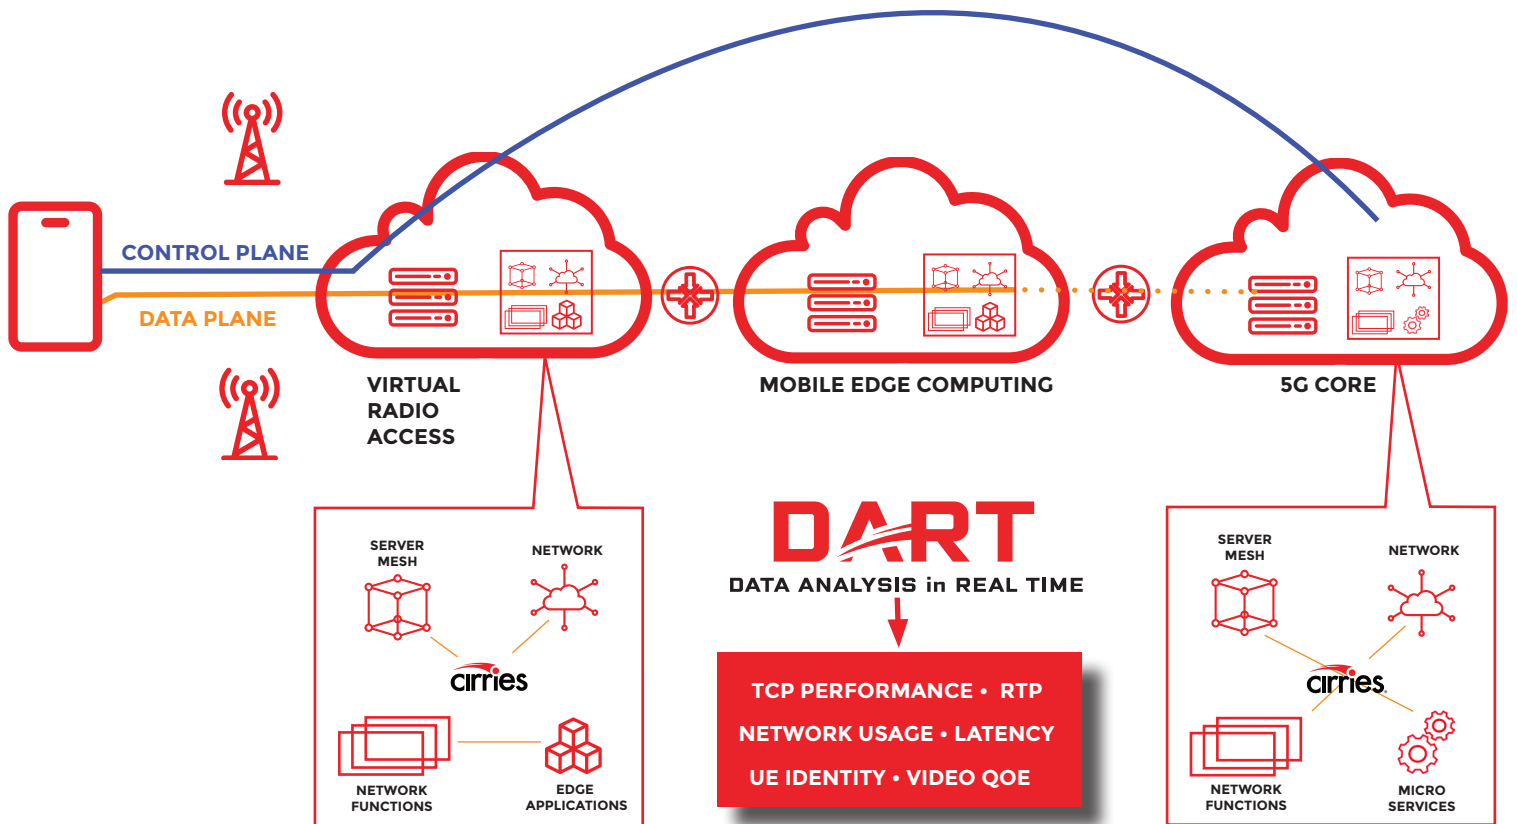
CONTROL PLANE

DATA PLANE

VIRTUAL RADIO ACCESS

MOBILE EDGE COMPUTING

5G CORE

SERVER MESH

NETWORK

cirries

NETWORK FUNCTIONS

EDGE APPLICATIONS

DART

DATA ANALYSIS in REAL TIME

TCP PERFORMANCE • RTP

NETWORK USAGE • LATENCY

UE IDENTITY • VIDEO QOE

SERVER MESH

NETWORK

cirries

NETWORK FUNCTIONS

MICRO SERVICES